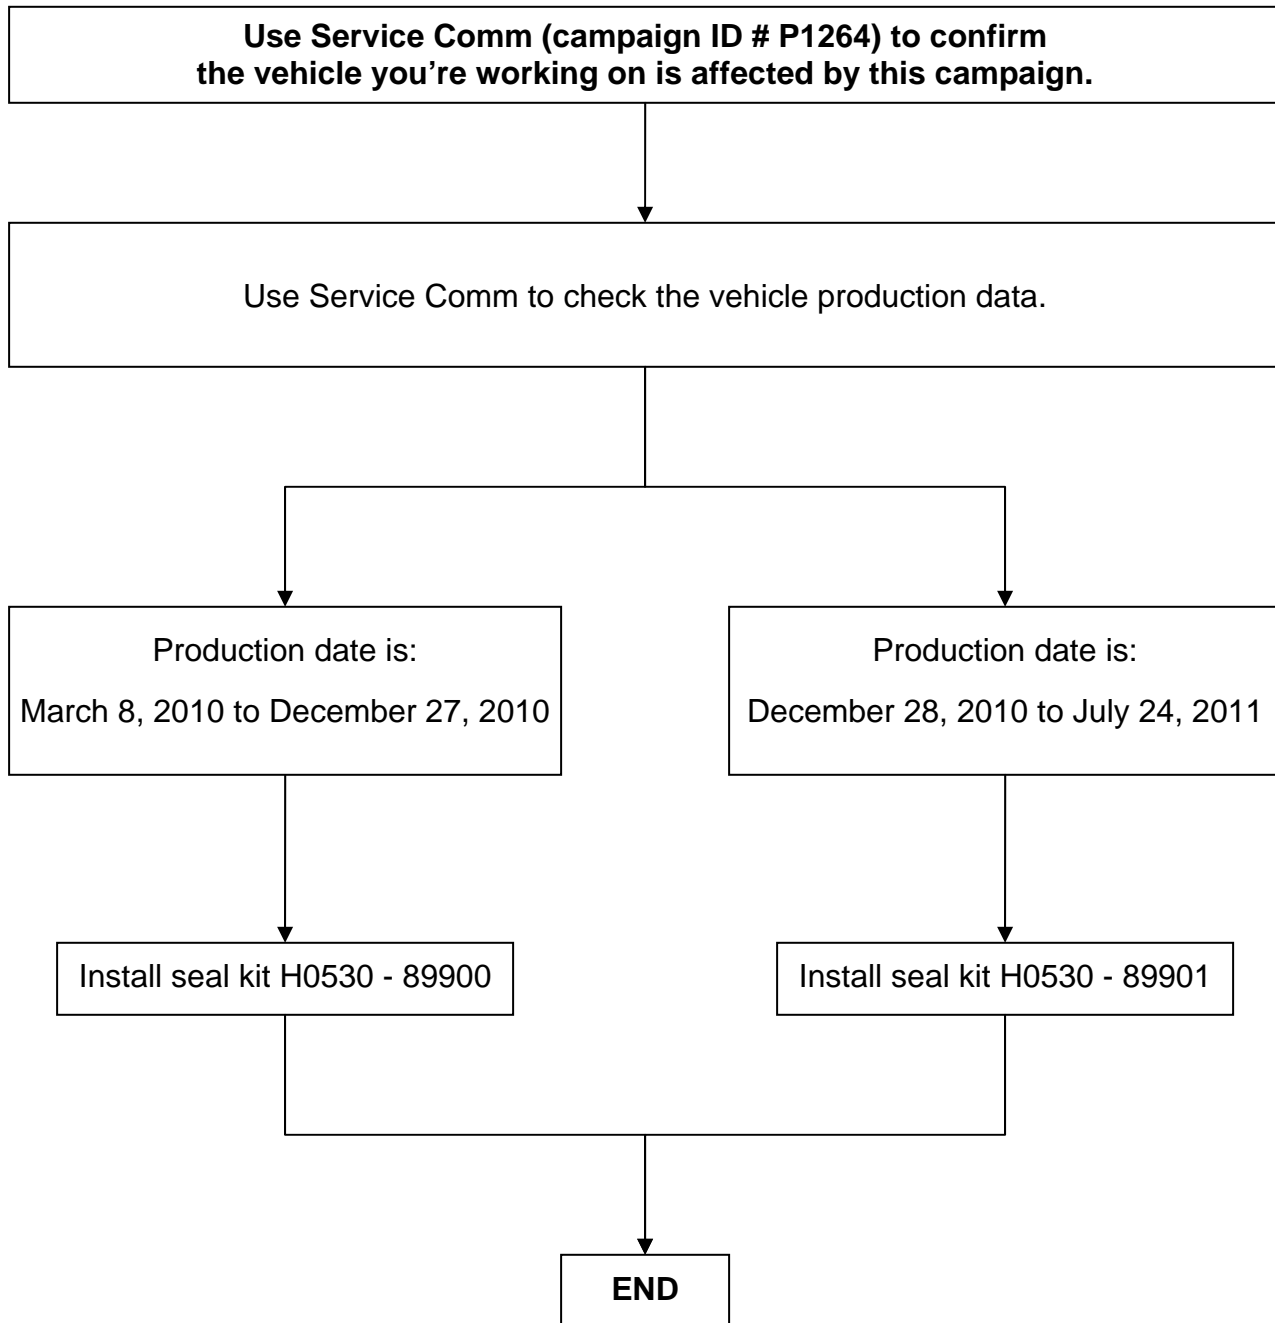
**Use Service Comm (campaign ID # P1264) to confirm the vehicle you're working on is affected by this campaign.**

Use Service Comm to check the vehicle production data.

Production date is:

March 8, 2010 to December 27, 2010

Production date is:

December 28, 2010 to July 24, 2011

Install seal kit H0530 - 89900

Install seal kit H0530 - 89901

**END**